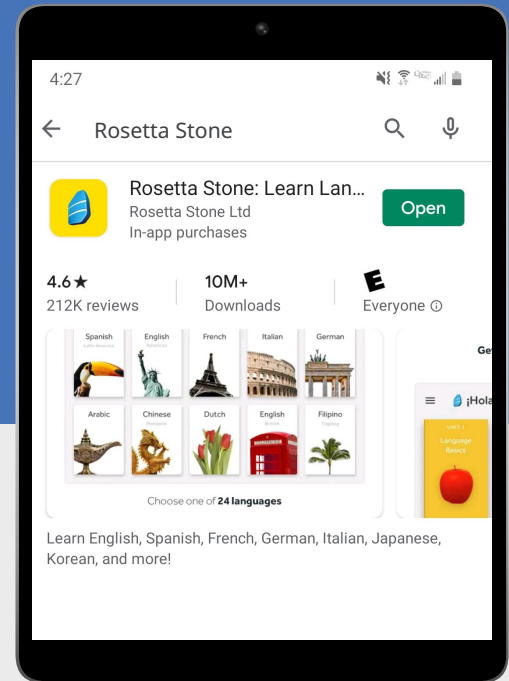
4:27

Rosetta Stone

Rosetta Stone: Learn Lan...
Rosetta Stone Ltd
In-app purchases

Open

4.6★
212K reviews

10M+
Downloads

E
Everyone ⓘ

Spanish
English
French
Italian
German
Arabic
Chinese
Dutch
English
Filipino

Choose one of 24 languages

Ge

¡Hola

Language Basics

Learn English, Spanish, French, German, Italian, Japanese, Korean, and more!